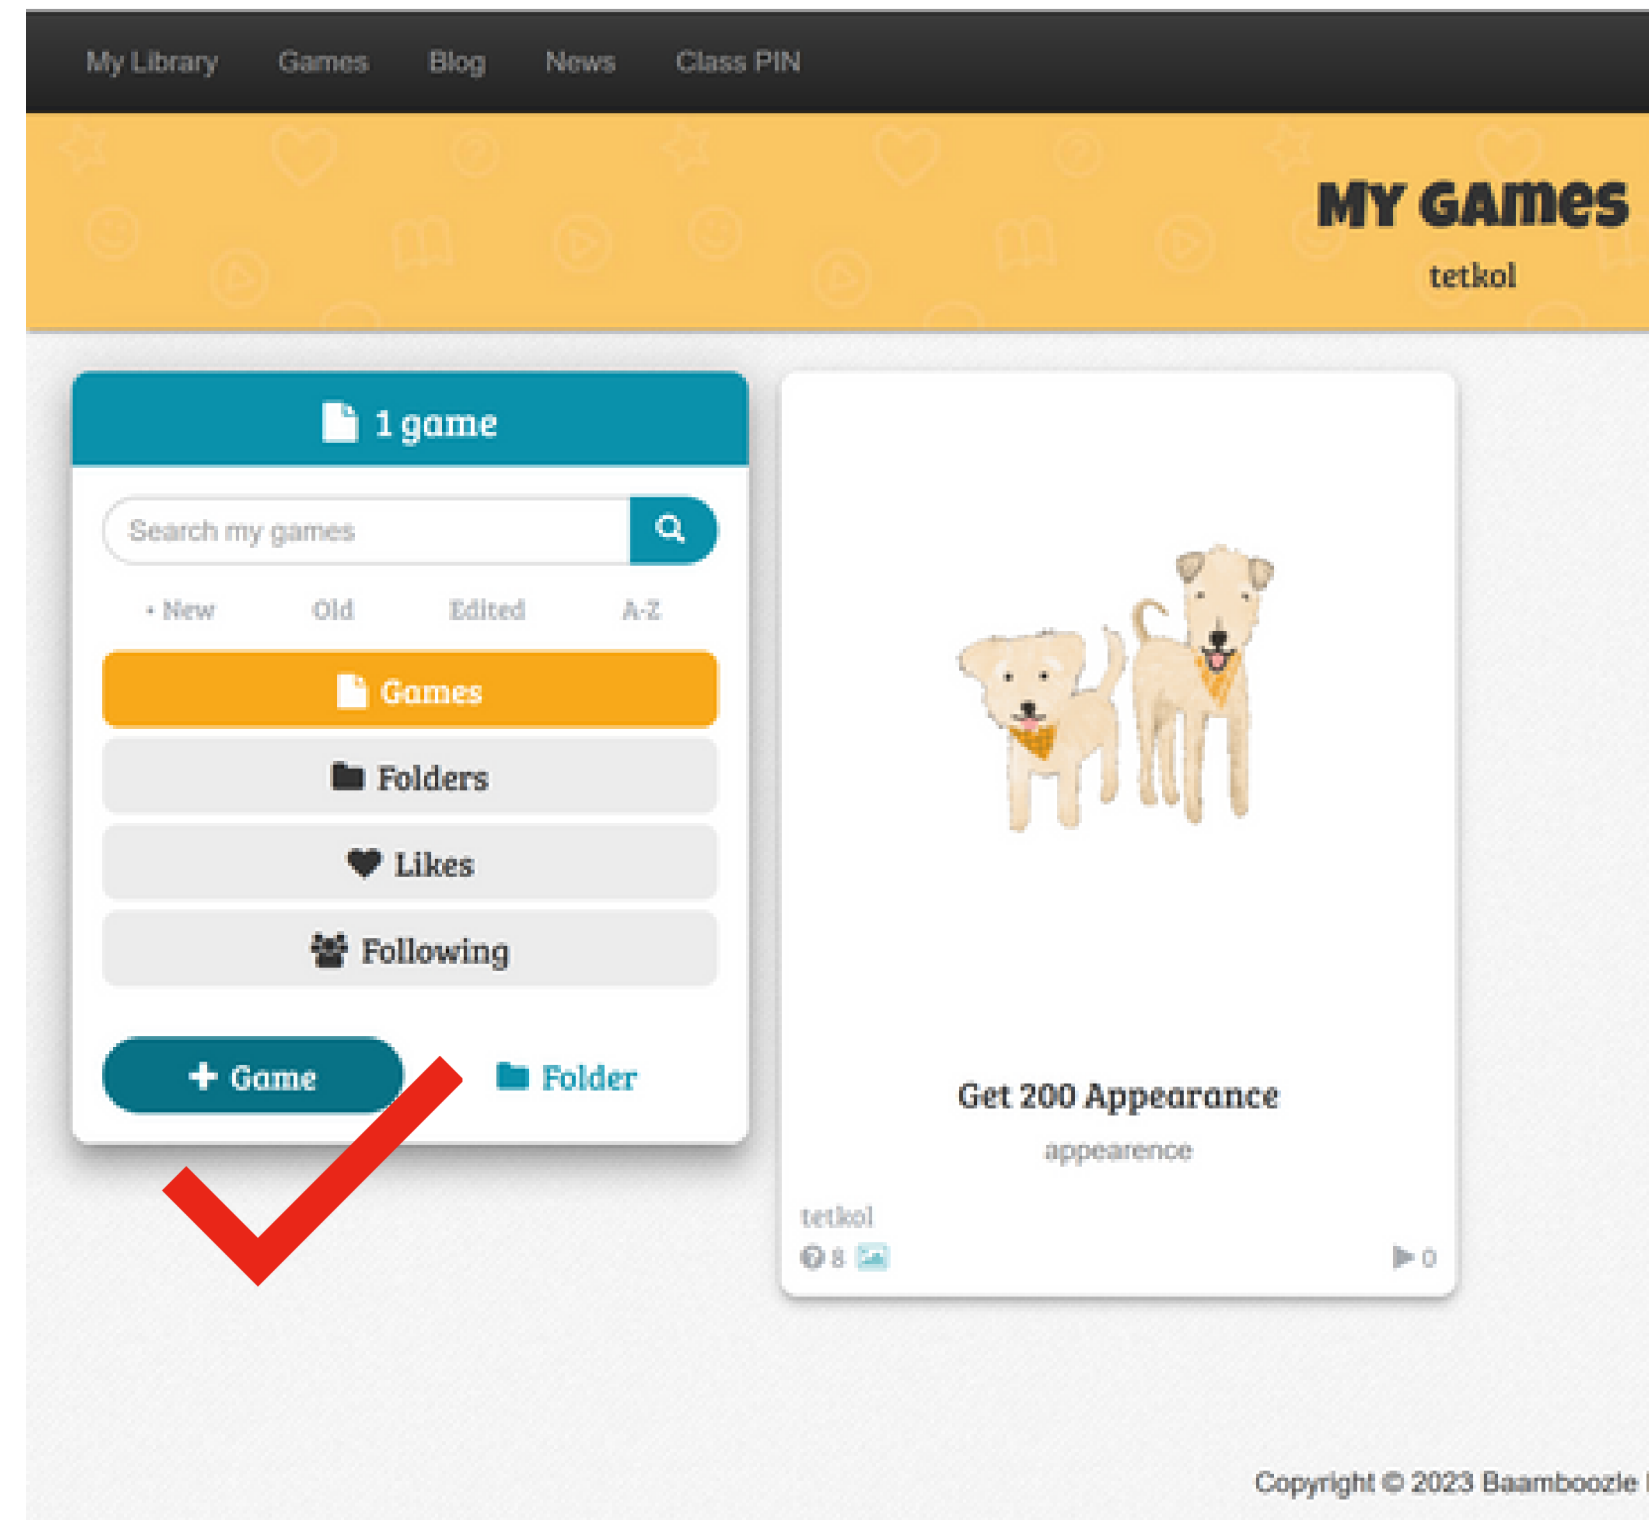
My Library Games Blog News Class PIN

MY GAMES
tetkol

1 game

Search my games

• New Old Edited A-Z

Games
Folders
Likes
Following

+ Game Folder

Get 200 Appearance
appearence
tetkol
8 0

Copyright © 2023 Baamboozle